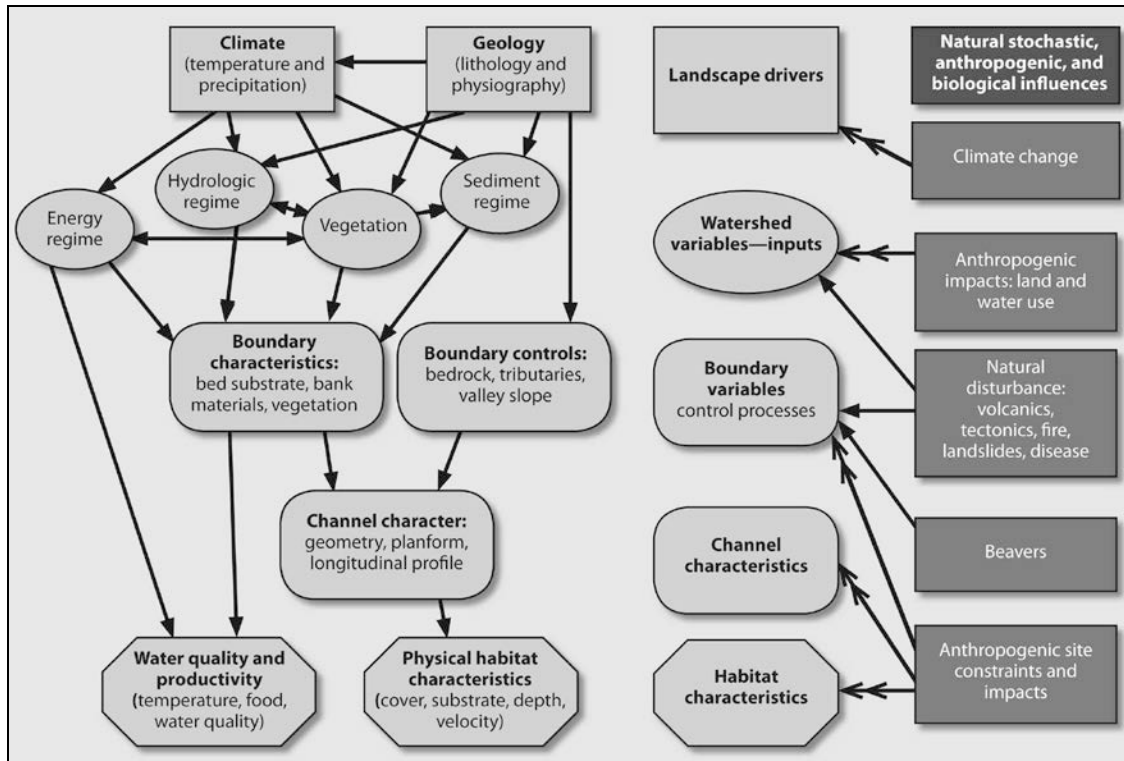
Climate
(temperature and precipitation)

Geology
(lithology and physiography)

Hydrologic regime

Sediment regime

Energy regime

Vegetation

Boundary characteristics:
bed substrate, bank materials, vegetation

Boundary controls:
bedrock, tributaries, valley slope

Channel character:
geometry, planform, longitudinal profile

Water quality and productivity
(temperature, food, water quality)

Physical habitat characteristics
(cover, substrate, depth, velocity)

Landscape drivers

Natural stochastic, anthropogenic, and biological influences

Climate change

Watershed variables—inputs

Anthropogenic impacts: land and water use

Boundary variables
control processes

Natural disturbance: volcanics, tectonics, fire, landslides, disease

Beavers

Channel characteristics

Habitat characteristics

Anthropogenic site constraints and impacts